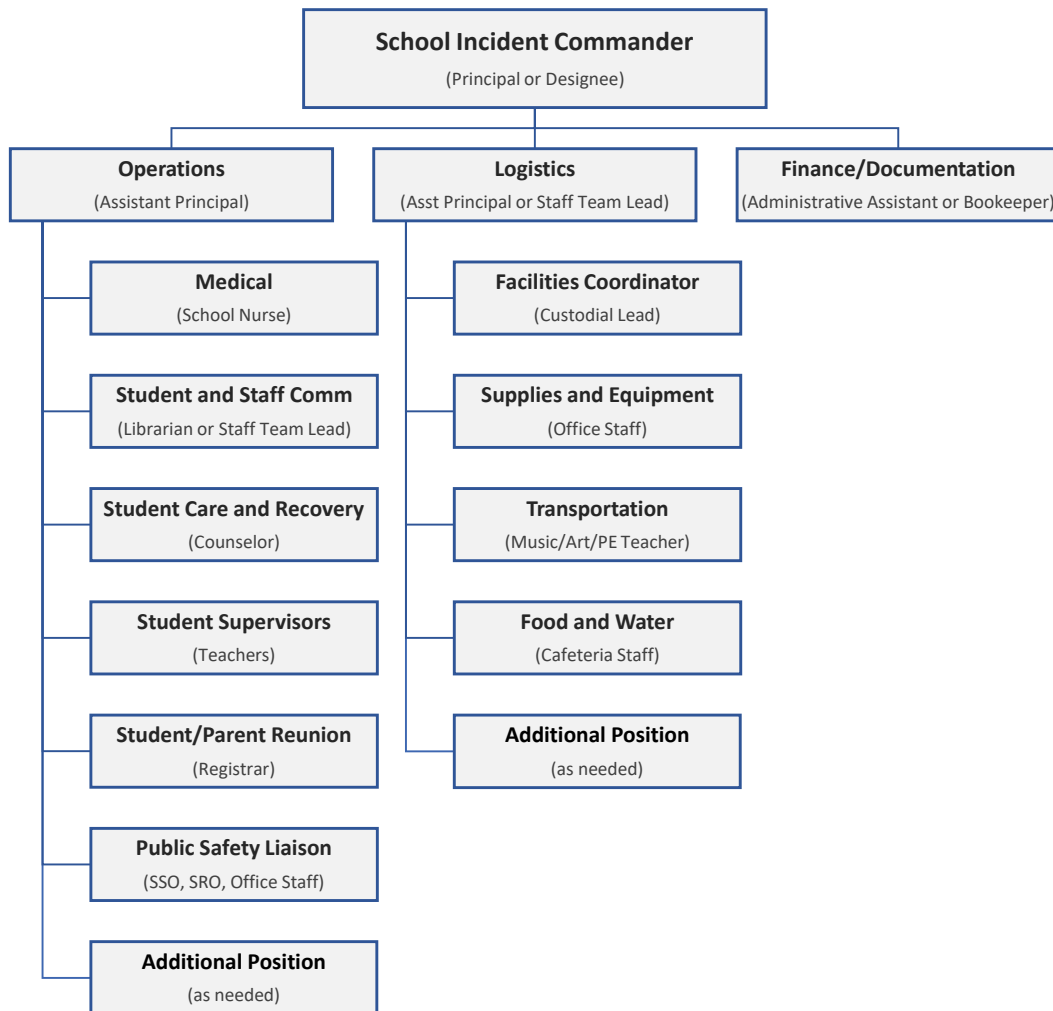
School Incident Commander
(Principal or Designee)

Operations
(Assistant Principal)

Logistics
(Asst Principal or Staff Team Lead)

Finance/Documentation
(Administrative Assistant or Bookeeper)

Medical
(School Nurse)

Student and Staff Comm
(Librarian or Staff Team Lead)

Student Care and Recovery
(Counselor)

Student Supervisors
(Teachers)

Student/Parent Reunion
(Registrar)

Public Safety Liaison
(SSO, SRO, Office Staff)

Additional Position
(as needed)

Facilities Coordinator
(Custodial Lead)

Supplies and Equipment
(Office Staff)

Transportation
(Music/Art/PE Teacher)

Food and Water
(Cafeteria Staff)

Additional Position
(as needed)